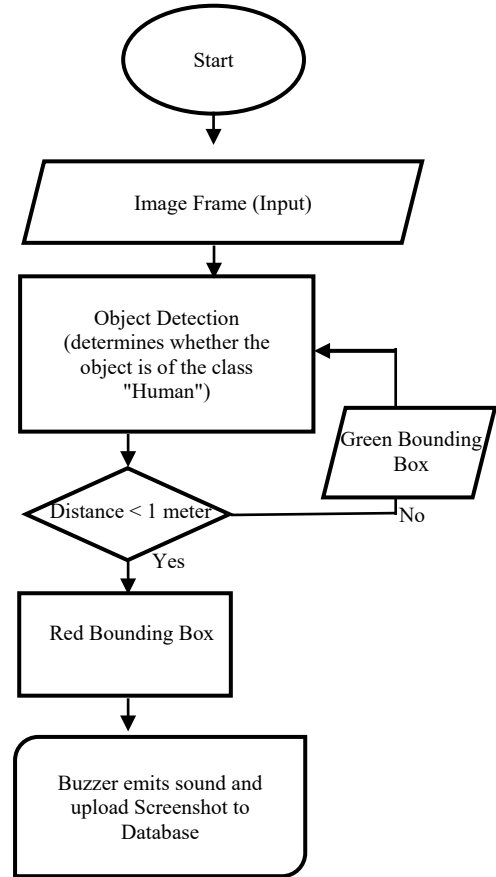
Start

Image Frame (Input)

Object Detection (determines whether the object is of the class "Human")

Green Bounding Box

Distance < 1 meter

No

Yes

Red Bounding Box

Buzzer emits sound and upload Screenshot to Database